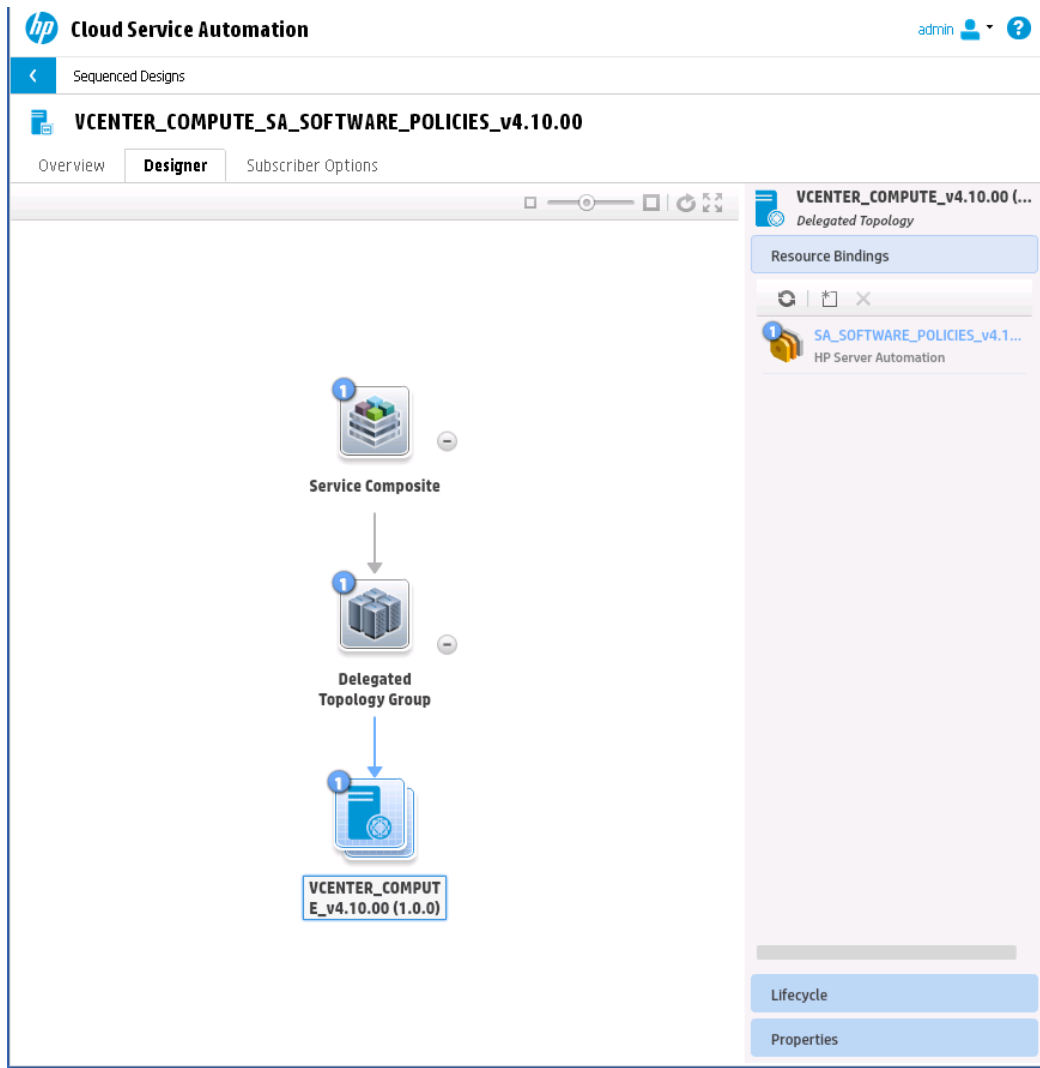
hp Cloud Service Automation

admin ?

Sequenced Designs

VCENTER_COMPUTE_SA_SOFTWARE_POLICIES_v4.10.00

Overview Designer Subscriber Options

1 Service Composite

1 Delegated Topology Group

1 VCENTER_COMPUTE_v4.10.00 (1.0.0)

VCENTER_COMPUTE_v4.10.00 (...
Delegated Topology

Resource Bindings

1 SA_SOFTWARE_POLICIES_v4.1...
HP Server Automation

Lifecycle

Properties